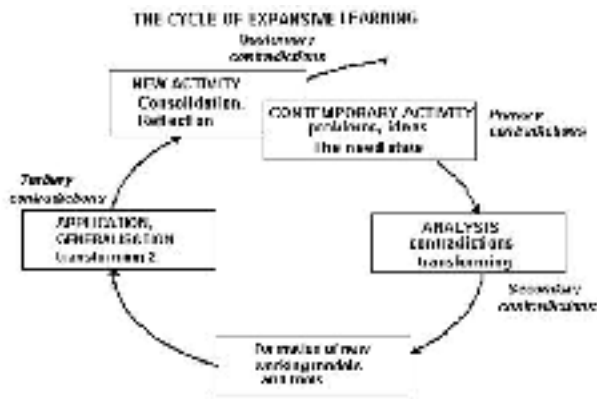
THE CYCLE OF EXPANSIVE LEARNING

Quaternary contradictions

NEW ACTIVITY
Consolidation, Reflection

CONTEMPORARY ACTIVITY
problems, ideas
The need state

Primary contradictions

Tertiary contradictions

APPLICATION, GENERALISATION
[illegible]

ANALYSIS
contradictions
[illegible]

Secondary contradictions

Formation of new working models and tools